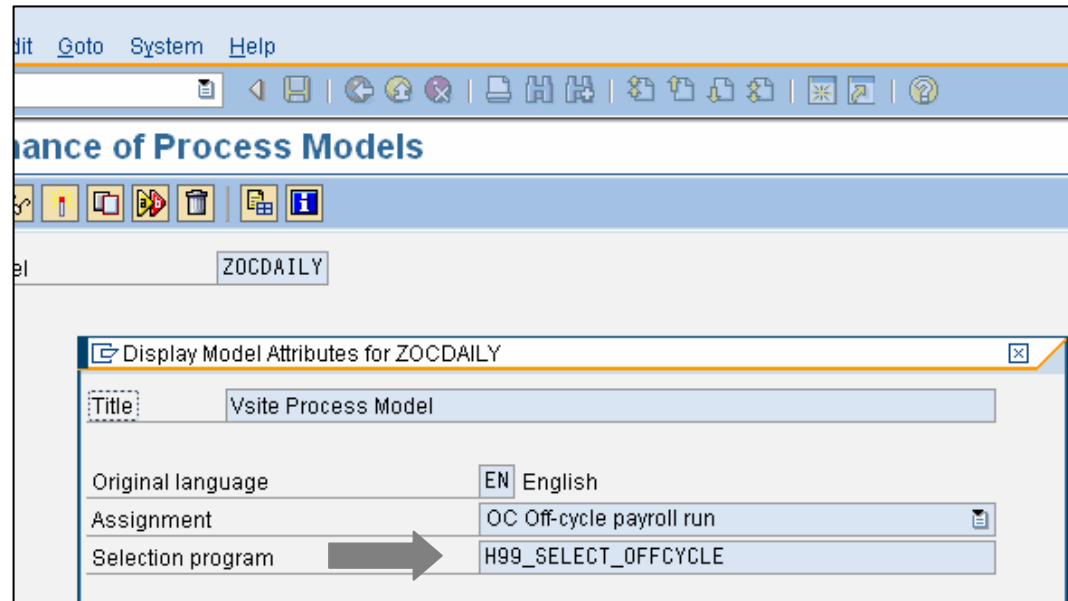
dit Goto System Help

nance of Process Models

el ZOCDAILY

Display Model Attributes for ZOCDAILY

Title Vsite Process Model

Original language EN English

Assignment OC Off-cycle payroll run

Selection program H99_SELECT_OFFCYCLE